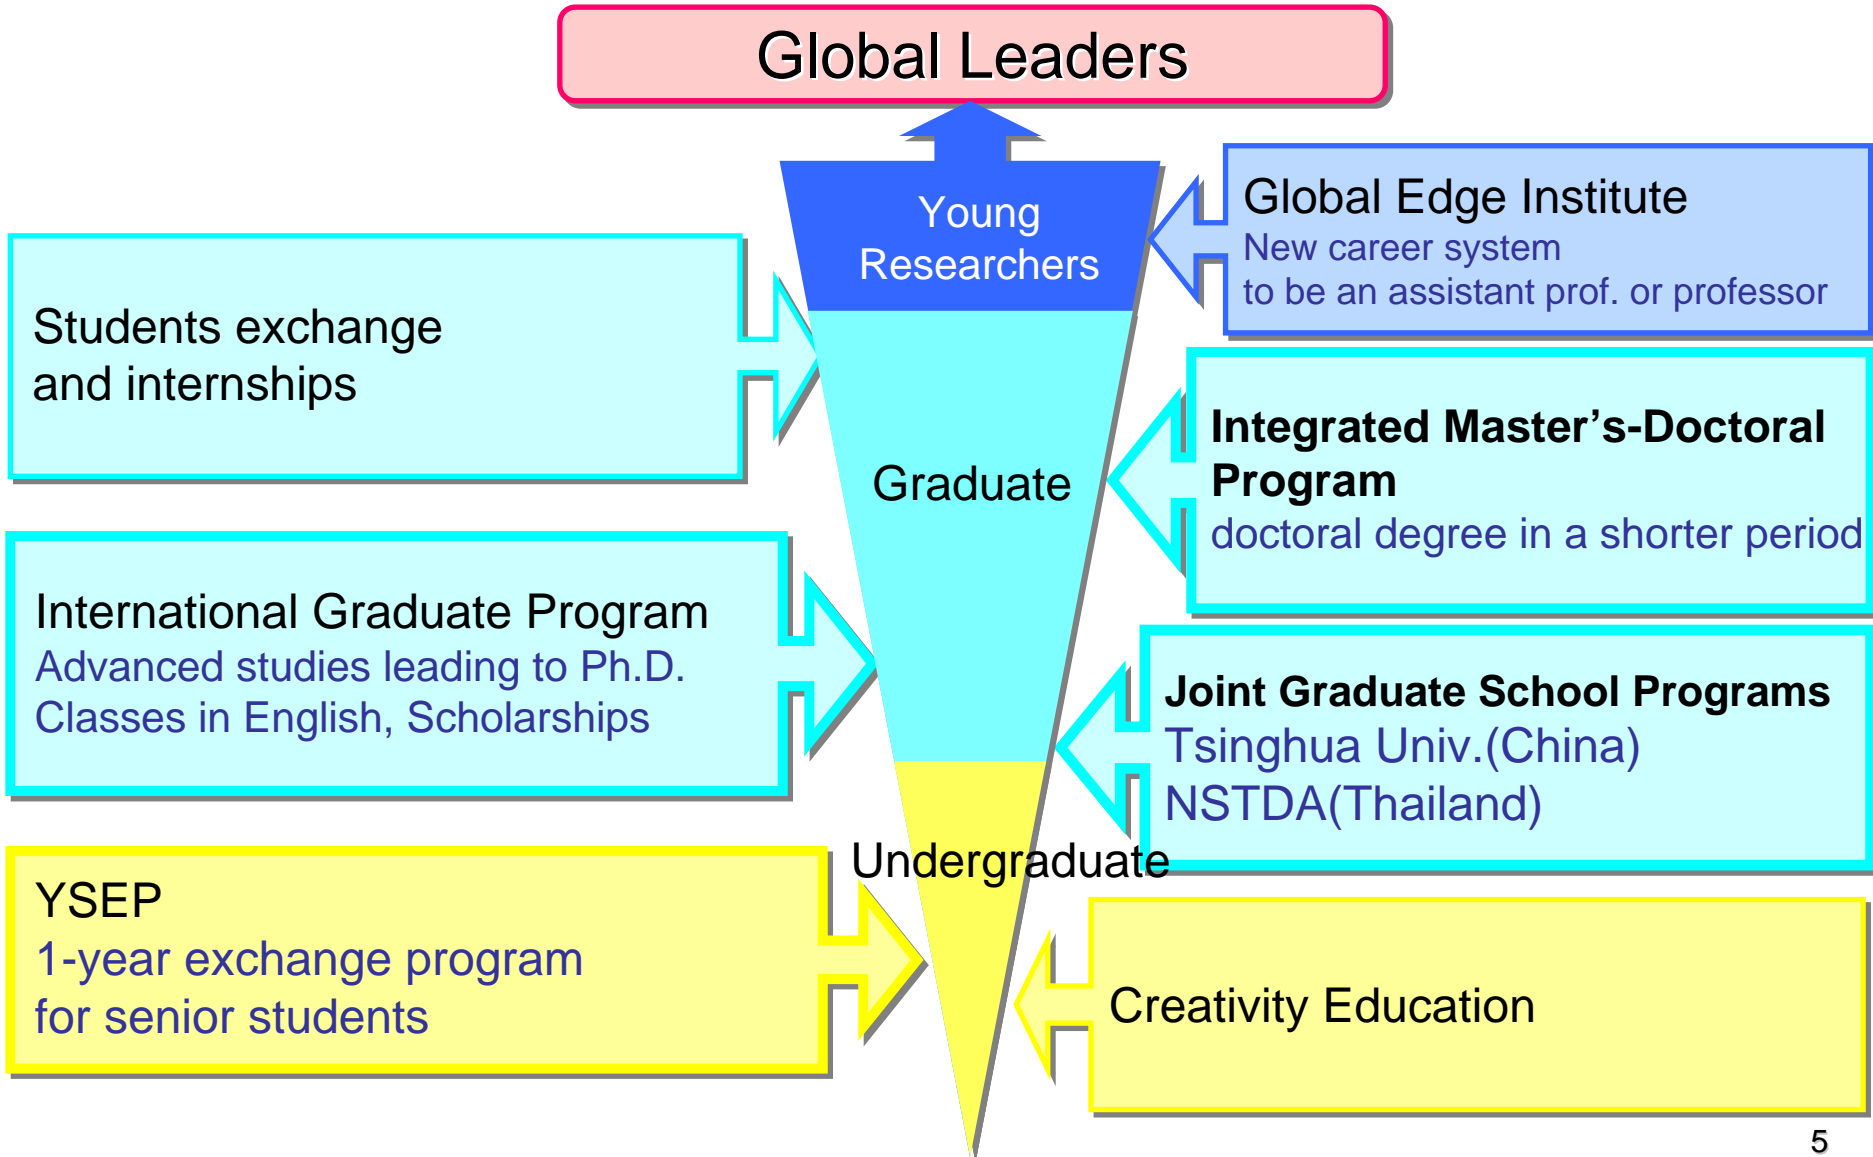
Global Leaders

Young Researchers

Global Edge Institute
New career system
to be an assistant prof. or professor

Students exchange and internships

Graduate

Integrated Master’s-Doctoral Program
doctoral degree in a shorter period

International Graduate Program
Advanced studies leading to Ph.D.
Classes in English, Scholarships

Joint Graduate School Programs
Tsinghua Univ.(China)
NSTDA(Thailand)

Undergraduate

YSEP
1-year exchange program
for senior students

Creativity Education

5